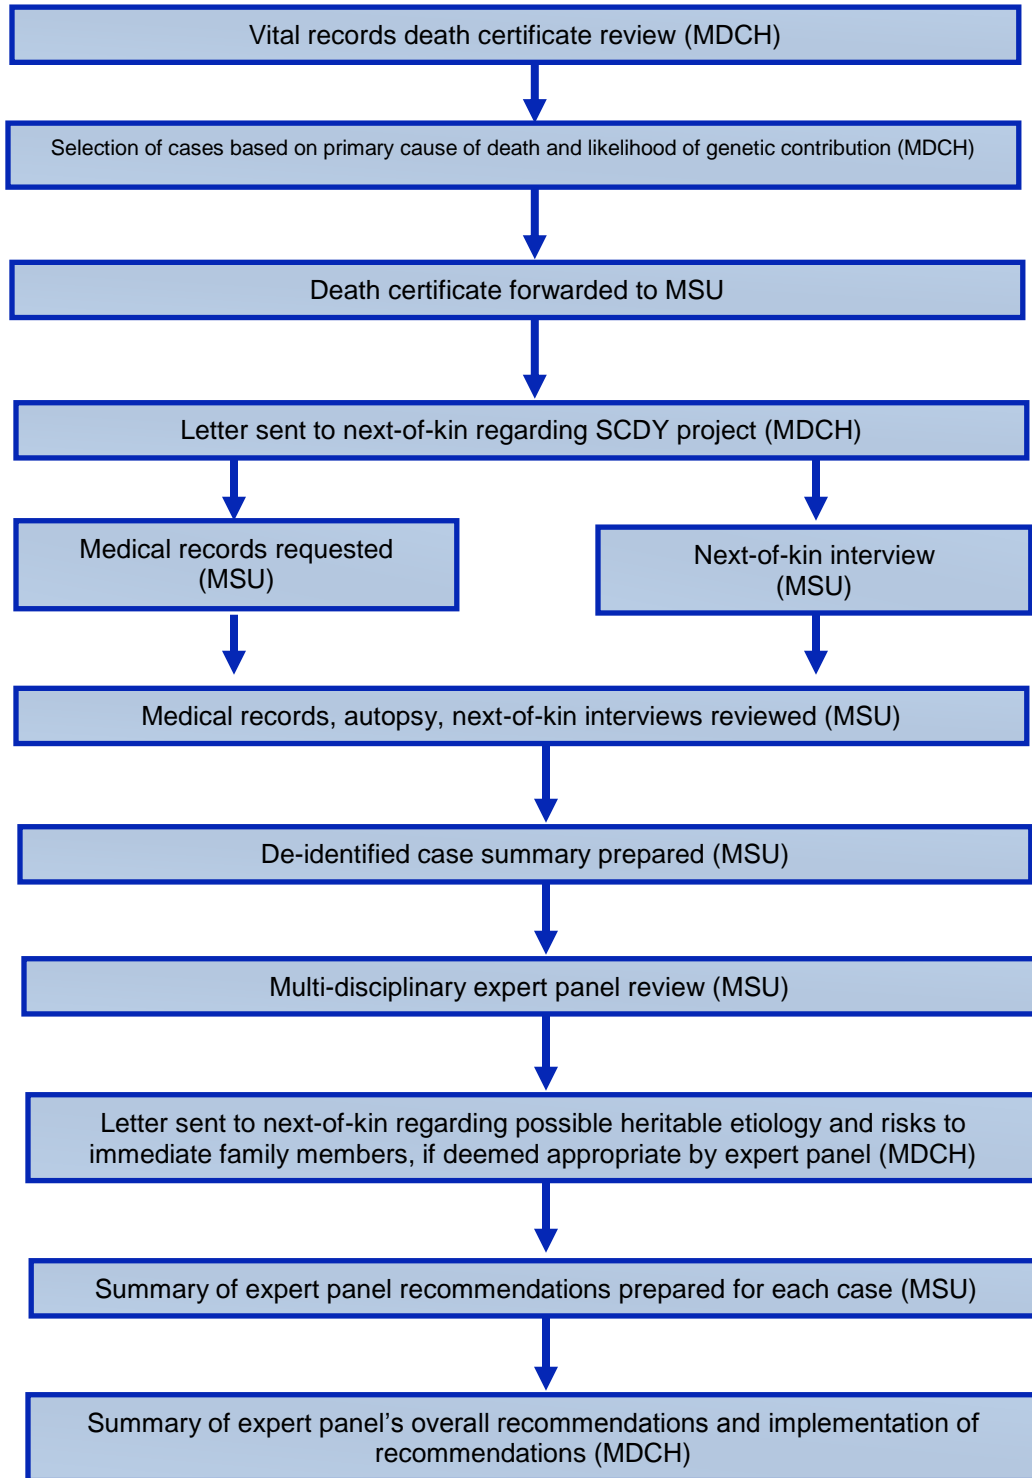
Vital records death certificate review (MDCH)

Selection of cases based on primary cause of death and likelihood of genetic contribution (MDCH)

Death certificate forwarded to MSU

Letter sent to next-of-kin regarding SCDY project (MDCH)

Medical records requested (MSU)

Next-of-kin interview (MSU)

Medical records, autopsy, next-of-kin interviews reviewed (MSU)

De-identified case summary prepared (MSU)

Multi-disciplinary expert panel review (MSU)

Letter sent to next-of-kin regarding possible heritable etiology and risks to immediate family members, if deemed appropriate by expert panel (MDCH)

Summary of expert panel recommendations prepared for each case (MSU)

Summary of expert panel's overall recommendations and implementation of recommendations (MDCH)